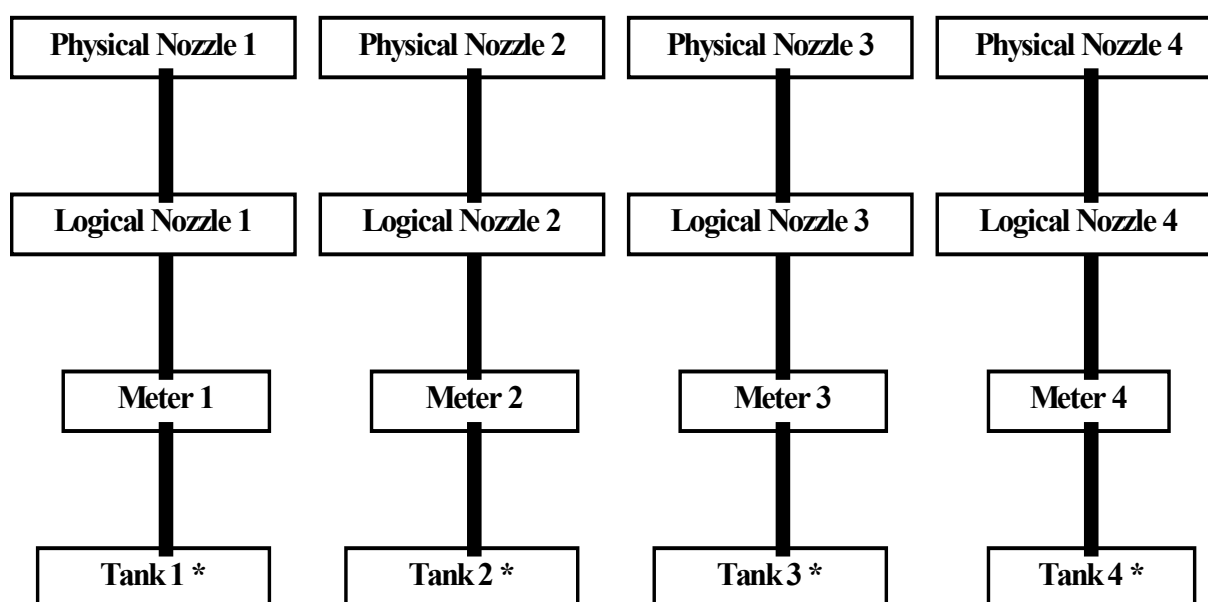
Physical Nozzle 1

Logical Nozzle 1

Meter 1

Tank 1 *

Physical Nozzle 2

Logical Nozzle 2

Meter 2

Tank 2 *

Physical Nozzle 3

Logical Nozzle 3

Meter 3

Tank 3 *

Physical Nozzle 4

Logical Nozzle 4

Meter 4

Tank 4 *